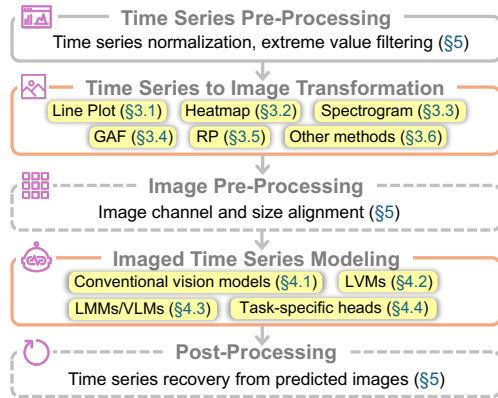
Time Series Pre-Processing

Time series normalization, extreme value filtering (§5)

Time Series to Image Transformation

Line Plot (§3.1) Heatmap (§3.2) Spectrogram (§3.3)

GAF (§3.4) RP (§3.5) Other methods (§3.6)

Image Pre-Processing

Image channel and size alignment (§5)

Imaged Time Series Modeling

Conventional vision models (§4.1) LVMs (§4.2)

LMMs/VLMs (§4.3) Task-specific heads (§4.4)

Post-Processing

Time series recovery from predicted images (§5)